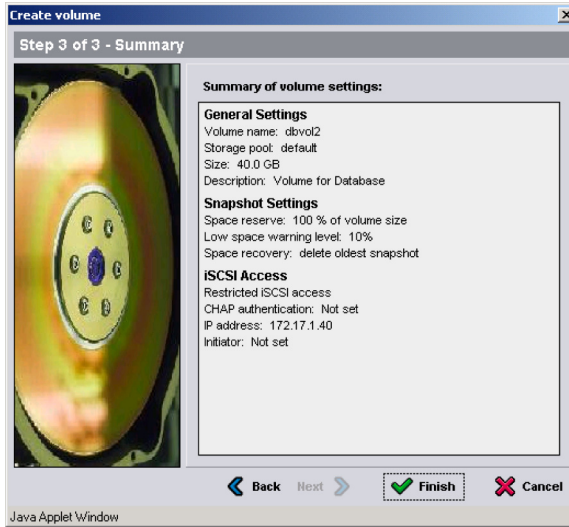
Create volume

Step 3 of 3 - Summary

Summary of volume settings:

General Settings
Volume name: dbvol2
Storage pool: default
Size: 40.0 GB
Description: Volume for Database

Snapshot Settings
Space reserve: 100 % of volume size
Low space warning level: 10%
Space recovery: delete oldest snapshot

iSCSI Access
Restricted iSCSI access
CHAP authentication: Not set
IP address: 172.17.1.40
Initiator: Not set

Back Next Finish Cancel

Java Applet Window